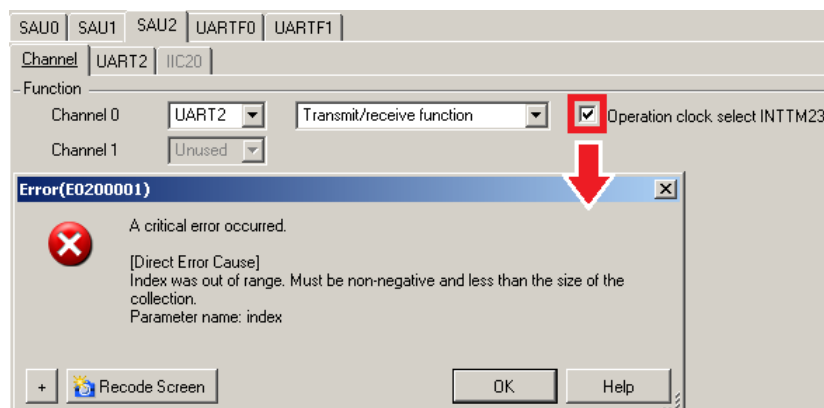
SAU0 SAU1 SAU2 UARTF0 UARTF1

Channel UART2 IIC20

Function

Channel 0 UART2 Transmit/receive function Operation clock select INTTM23

Channel 1 Unused

Error(E0200001)

A critical error occurred.

[Direct Error Cause]
Index was out of range. Must be non-negative and less than the size of the collection.
Parameter name: index

+ Recode Screen OK Help